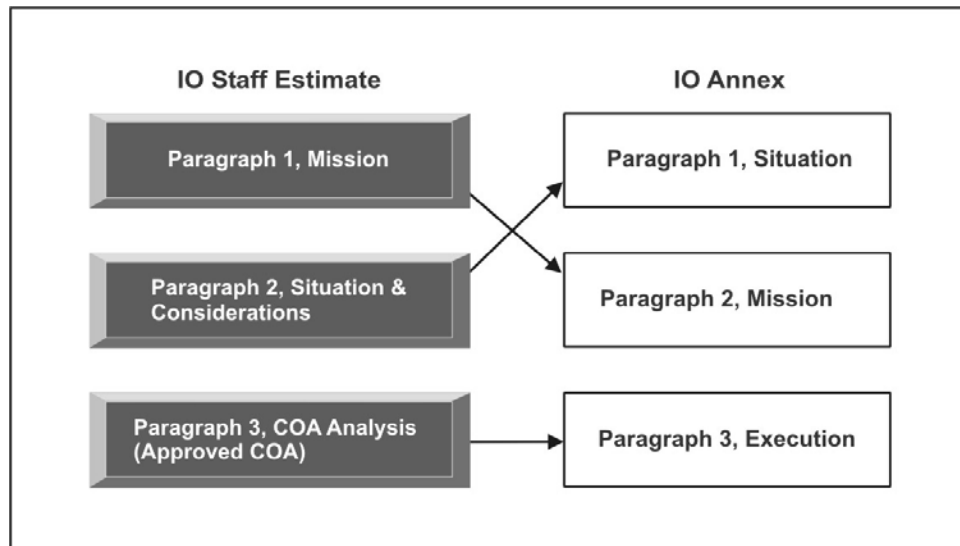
IO Staff Estimate

Paragraph 1, Mission

Paragraph 2, Situation & Considerations

Paragraph 3, COA Analysis (Approved COA)

IO Annex

Paragraph 1, Situation

Paragraph 2, Mission

Paragraph 3, Execution